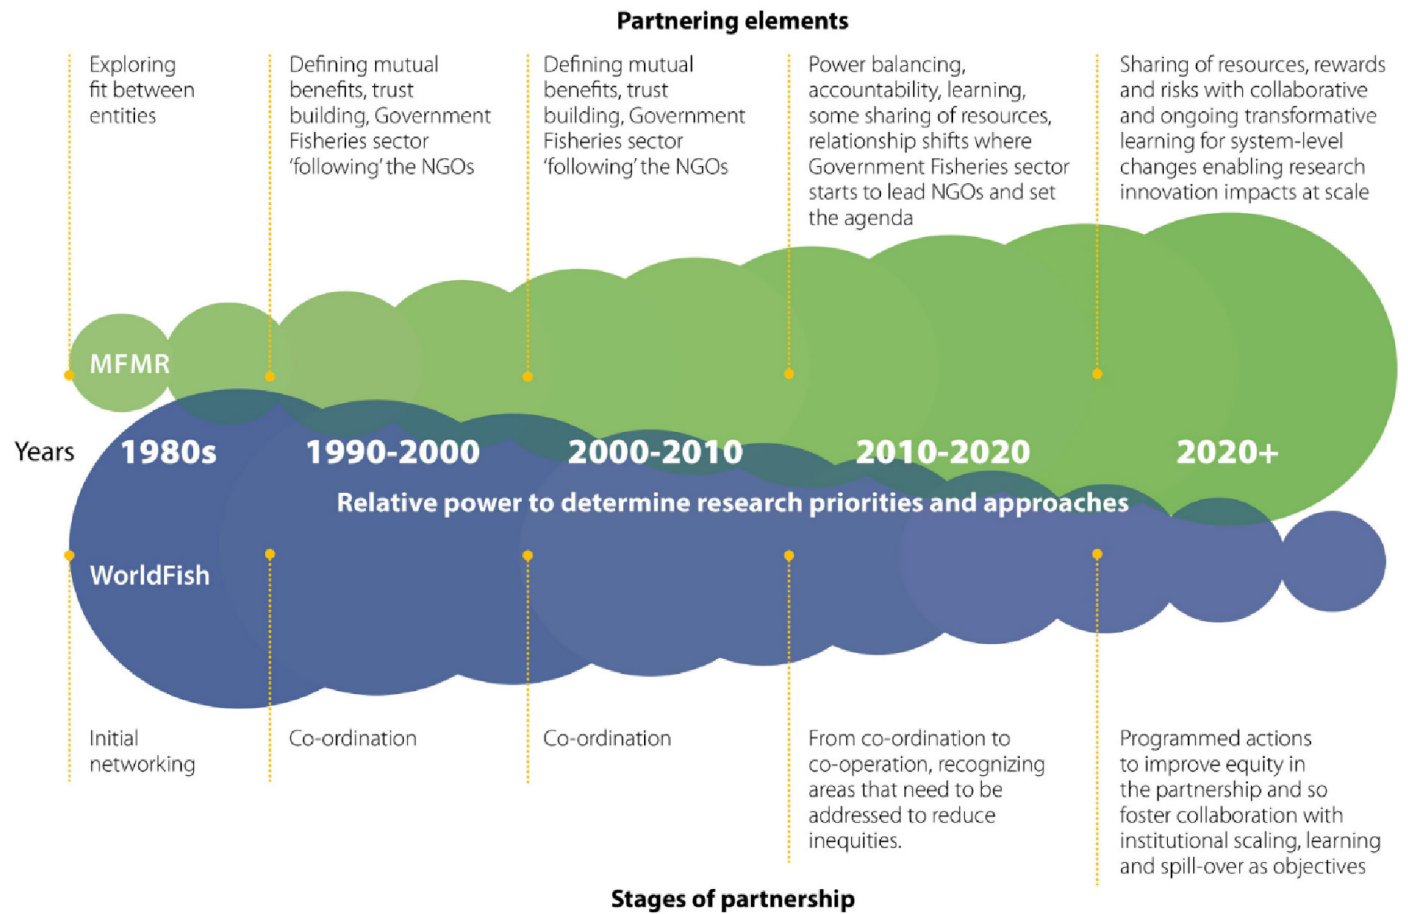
Partnering elements

Exploring fit between entities

Defining mutual benefits, trust building, Government Fisheries sector 'following' the NGOs

Defining mutual benefits, trust building, Government Fisheries sector 'following' the NGOs

Power balancing, accountability, learning, some sharing of resources, relationship shifts where Government Fisheries sector starts to lead NGOs and set the agenda

Sharing of resources, rewards and risks with collaborative and ongoing transformative learning for system-level changes enabling research innovation impacts at scale

MFMR

Years 1980s 1990-2000 2000-2010 2010-2020 2020+

Relative power to determine research priorities and approaches

WorldFish

Initial networking

Co-ordination

Co-ordination

From co-ordination to co-operation, recognizing areas that need to be addressed to reduce inequities.

Programmed actions to improve equity in the partnership and so foster collaboration with institutional scaling, learning and spill-over as objectives

Stages of partnership